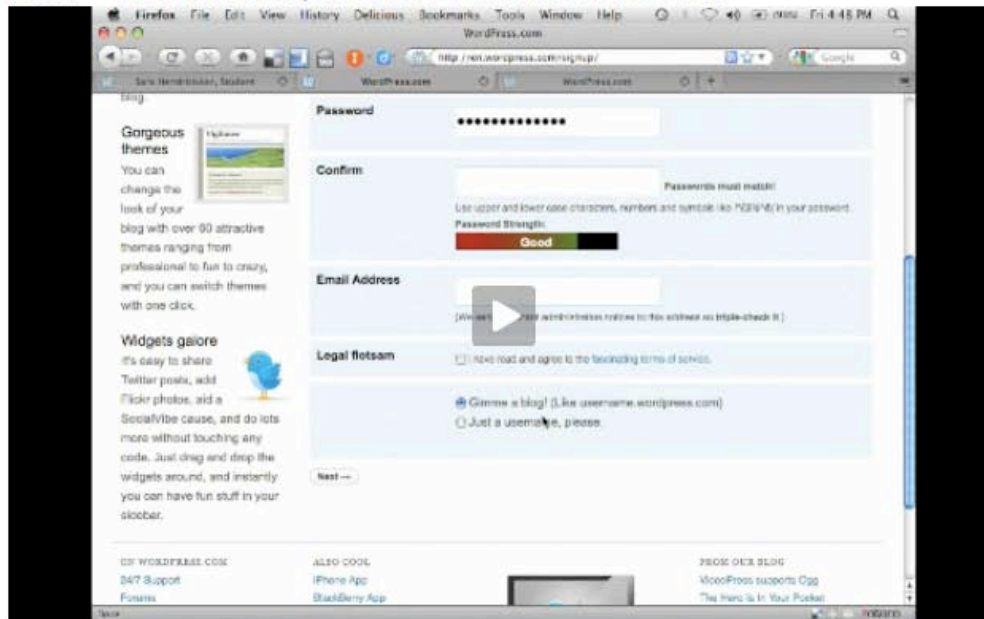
Firefox File Edit View History Delicious Bookmarks Tools Window Help Fri 4:45 PM

WordPress.com

http://en.wordpress.com/signup/

Google

Sara Hendrickson, Student

WordPress.com

WordPress.com

blog.

Gorgeous themes

You can change the look of your blog with over 60 attractive themes ranging from professional to fun to crazy, and you can switch themes with one click.

Widgets galore

It's easy to share Twitter posts, add Flickr photos, aid a SocialVibe cause, and do lots more without touching any code. Just drag and drop the widgets around, and instantly you can have fun stuff in your sidebar.

Password

••••••••••••••

Confirm

Passwords must match!

Use upper and lower case characters, numbers and symbols like !"£$%^&( in your password.

Password Strength:

Good

Email Address

[We send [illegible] administration notices to this address so triple-check it.]

Legal flotsam

I have read and agree to the fascinating terms of service.

Gimme a blog! (Like username.wordpress.com)

Just a username, please.

Next →

ON WORDPRESS.COM

24/7 Support

Forums

ALSO COOL

iPhone App

BlackBerry App

FROM OUR BLOG

VideoPress supports Ogg

The Hero Is In Your Pocket

Done